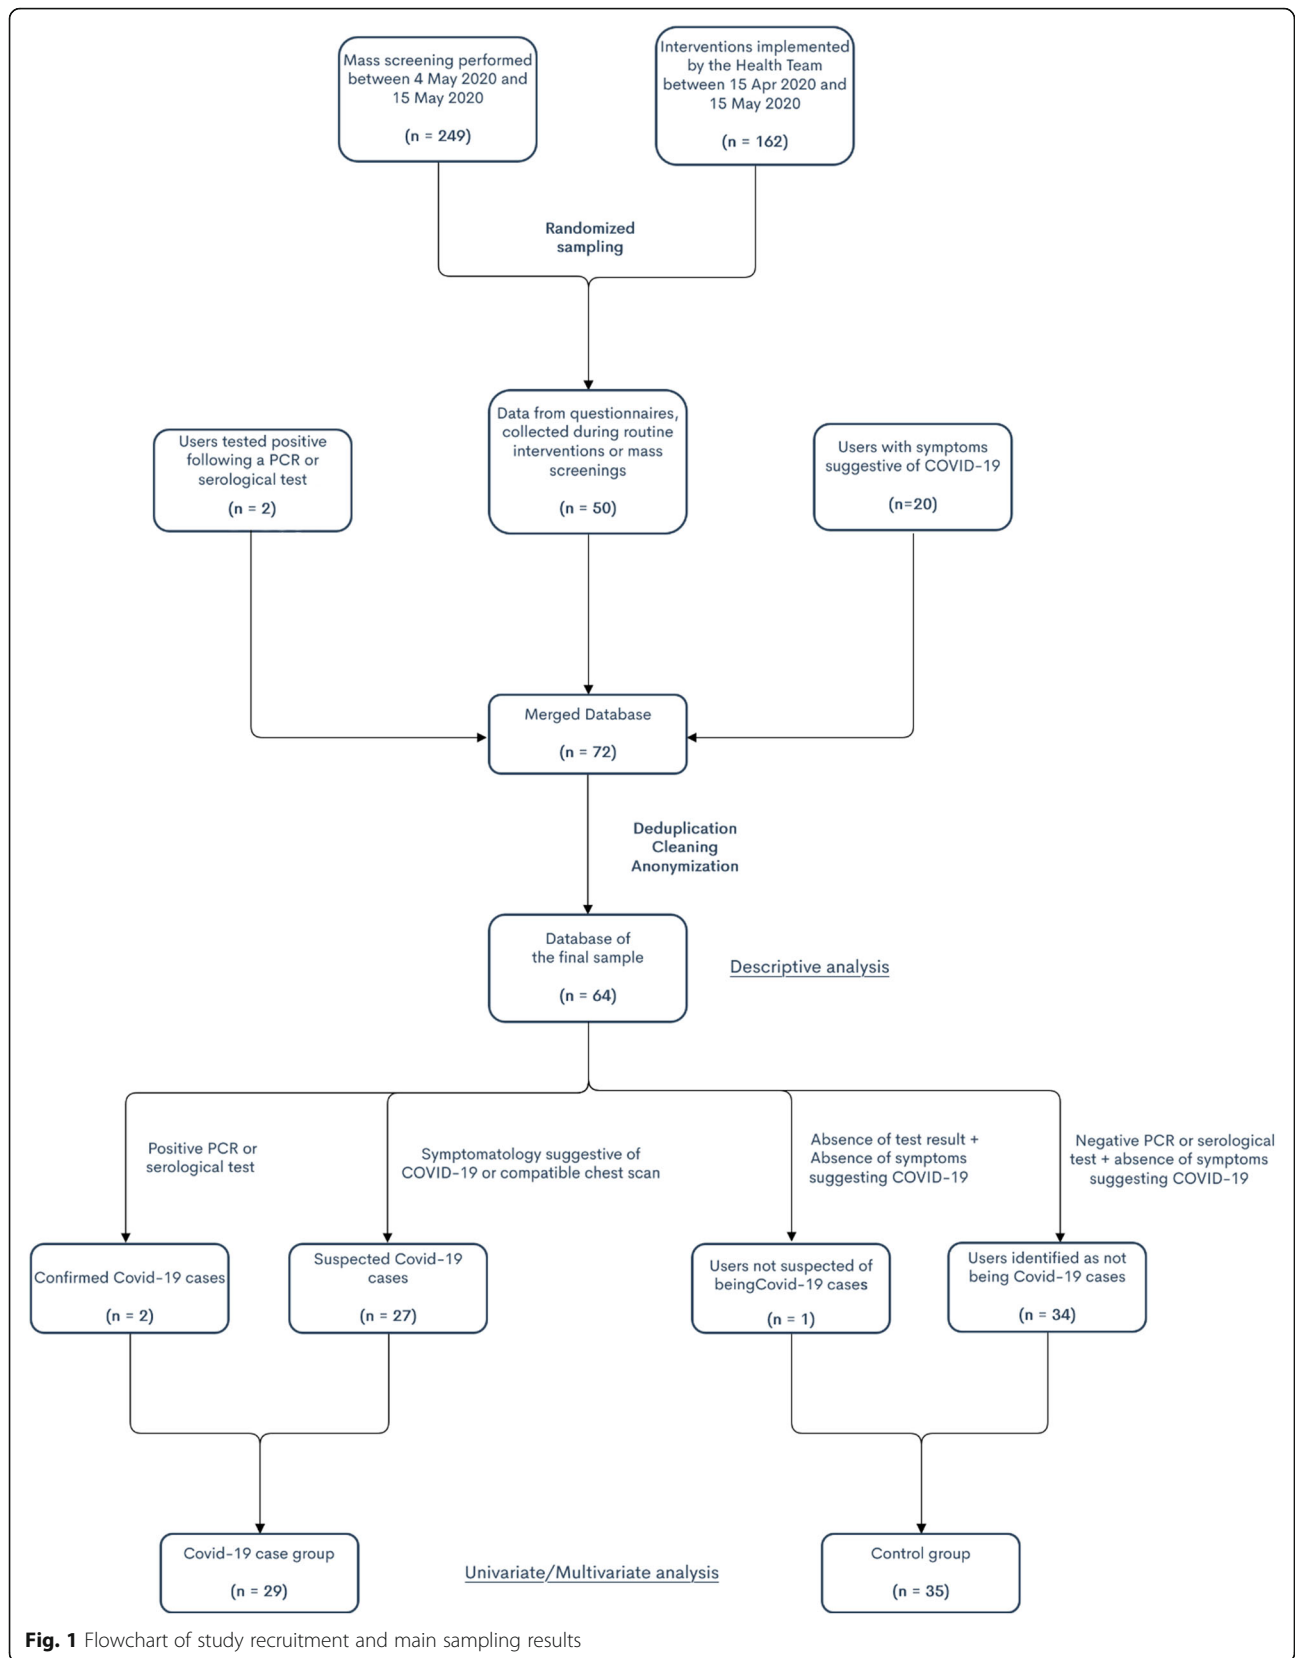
Mass screening performed between 4 May 2020 and 15 May 2020

(n = 249)

Interventions implemented by the Health Team between 15 Apr 2020 and 15 May 2020

(n = 162)

Randomized sampling

Users tested positive following a PCR or serological test

(n = 2)

Data from questionnaires, collected during routine interventions or mass screenings

(n = 50)

Users with symptoms suggestive of COVID-19

(n=20)

Merged Database

(n = 72)

Deduplication
Cleaning
Anonymization

Database of the final sample

(n = 64)

Descriptive analysis

Positive PCR or serological test

Symptomatology suggestive of COVID-19 or compatible chest scan

Absence of test result + Absence of symptoms suggesting COVID-19

Negative PCR or serological test + absence of symptoms suggesting COVID-19

Confirmed Covid-19 cases

(n = 2)

Suspected Covid-19 cases

(n = 27)

Users not suspected of beingCovid-19 cases

(n = 1)

Users identified as not being Covid-19 cases

(n = 34)

Covid-19 case group

(n = 29)

Univariate/Multivariate analysis

Control group

(n = 35)

Fig. 1 Flowchart of study recruitment and main sampling results